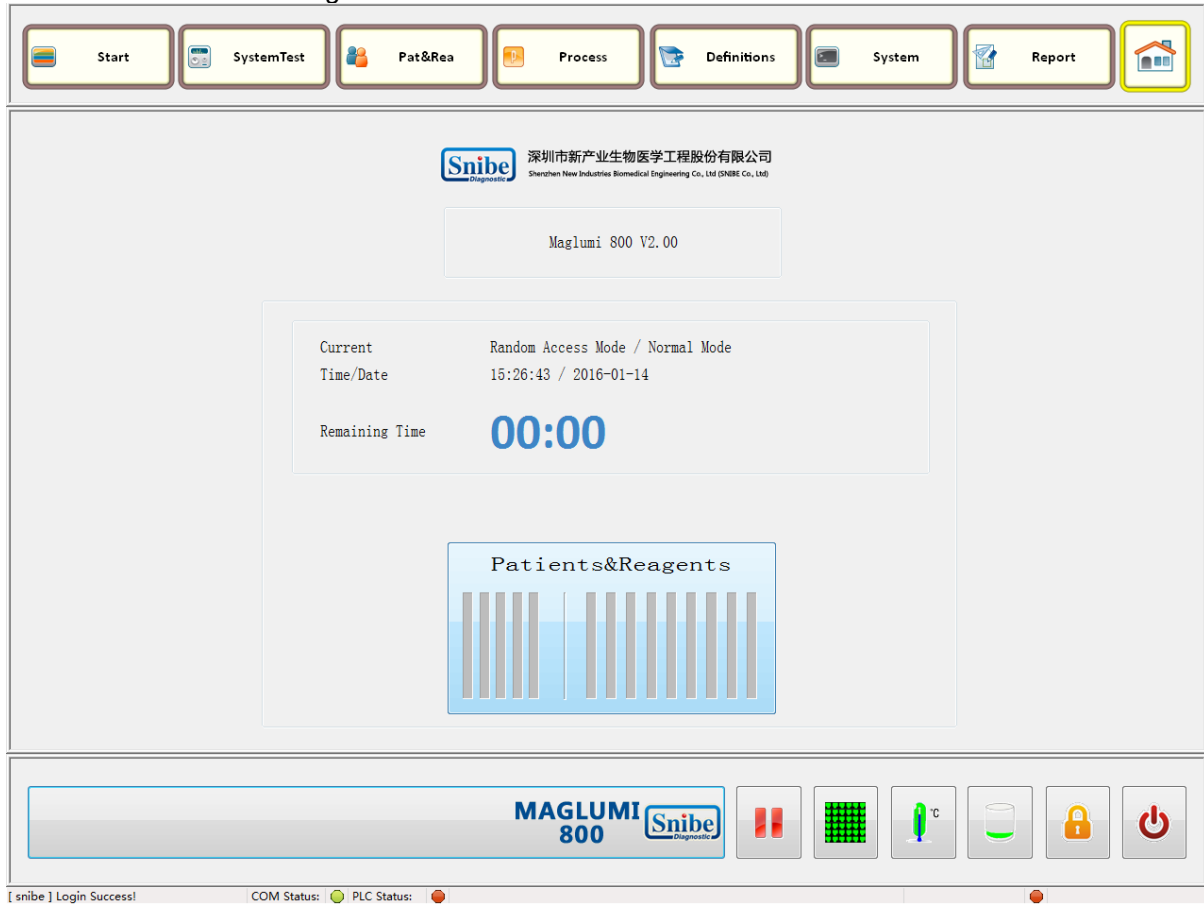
Start
SystemTest
Pat&Rea
Process
Definitions
System
Report

Snibe Diagnostic
深圳市新产业生物医学工程股份有限公司
Shenzhen New Industries Biomedical Engineering Co., Ltd (SNIBE Co., Ltd)

Maglumi 800 V2.00

Current Random Access Mode / Normal Mode
Time/Date 15:26:43 / 2016-01-14

Remaining Time 00:00

Patients&Reagents

MAGLUMI 800
Snibe Diagnostic

°C

[ snibe ] Login Success! COM Status: PLC Status: